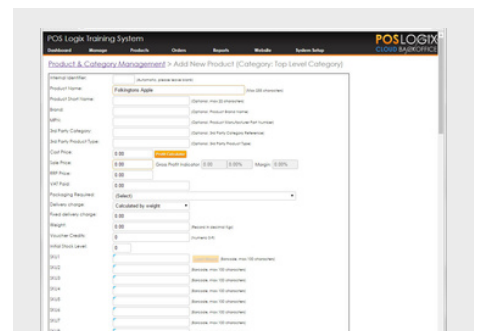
POS Logix Training System

POSLOGIX CLOUD BACKOFFICE

Dashboard Manage Products Orders Reports Website System Setup

Product & Category Management > Add New Product (Category: Top Level Category)

Internal Identifier: (Automatic, please leave blank)

Product Name: Falkingtons Apple (Max 255 characters)

Product Short Name: (Optional, max 20 characters)

Brand: (Optional, Product Brand Name)

MPN: (Optional, Product Manufacturer Part Number)

3rd Party Category: (Optional, 3rd Party Category Reference)

3rd Party Product Type: (Optional, 3rd Party Product Type)

Cost Price: 0.00 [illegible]

Sale Price: 0.00 Gross Profit Indicator: 0.00 0.00% Margin: 0.00%

RRP Price: 0.00

VAT Paid: 0.00

Packaging Required: (Select)

Delivery charge: Calculated by weight

Fixed delivery charge: 0.00

Weight: 0.00 (Recorded in decimal Kgs)

Voucher Credits: 0 (Numeric Only)

Initial Stock Level: 0

SKU1 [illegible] Barcode, max 100 characters

SKU2 Barcode, max 100 characters

SKU3 Barcode, max 100 characters

SKU4 Barcode, max 100 characters

SKU5 Barcode, max 100 characters

SKU6 Barcode, max 100 characters

SKU7 Barcode, max 100 characters

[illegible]